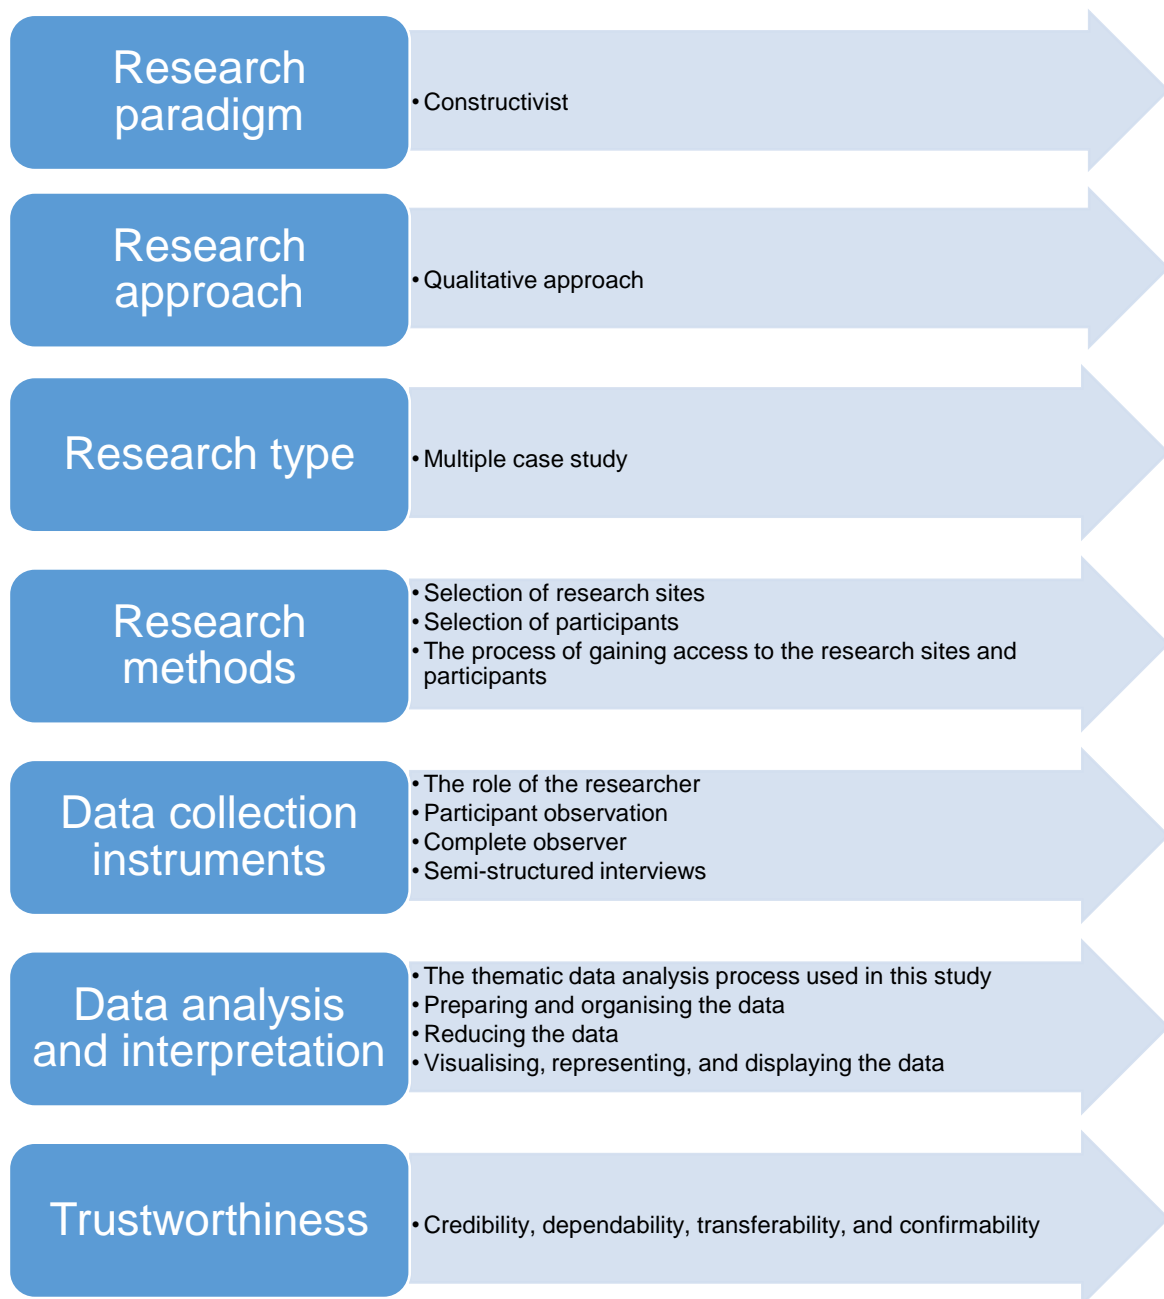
Research paradigm

• Constructivist

Research approach

• Qualitative approach

Research type

• Multiple case study

Research methods

• Selection of research sites
• Selection of participants
• The process of gaining access to the research sites and participants

Data collection instruments

• The role of the researcher
• Participant observation
• Complete observer
• Semi-structured interviews

Data analysis and interpretation

• The thematic data analysis process used in this study
• Preparing and organising the data
• Reducing the data
• Visualising, representing, and displaying the data

Trustworthiness

• Credibility, dependability, transferability, and confirmability